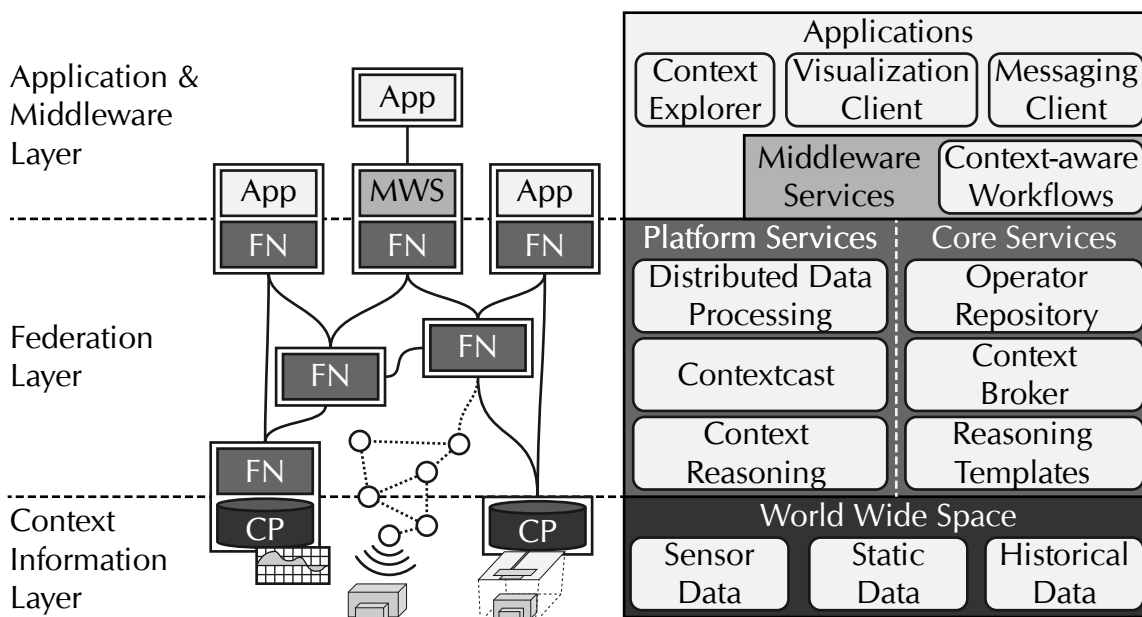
Application & Middleware Layer

App

App

MWS

App

FN

FN

FN

Federation Layer

FN

FN

FN

Context Information Layer

CP

CP

Applications

Context Explorer

Visualization Client

Messaging Client

Middleware Services

Context-aware Workflows

Platform Services

Core Services

Distributed Data Processing

Operator Repository

Contextcast

Context Broker

Context Reasoning

Reasoning Templates

World Wide Space

Sensor Data

Static Data

Historical Data